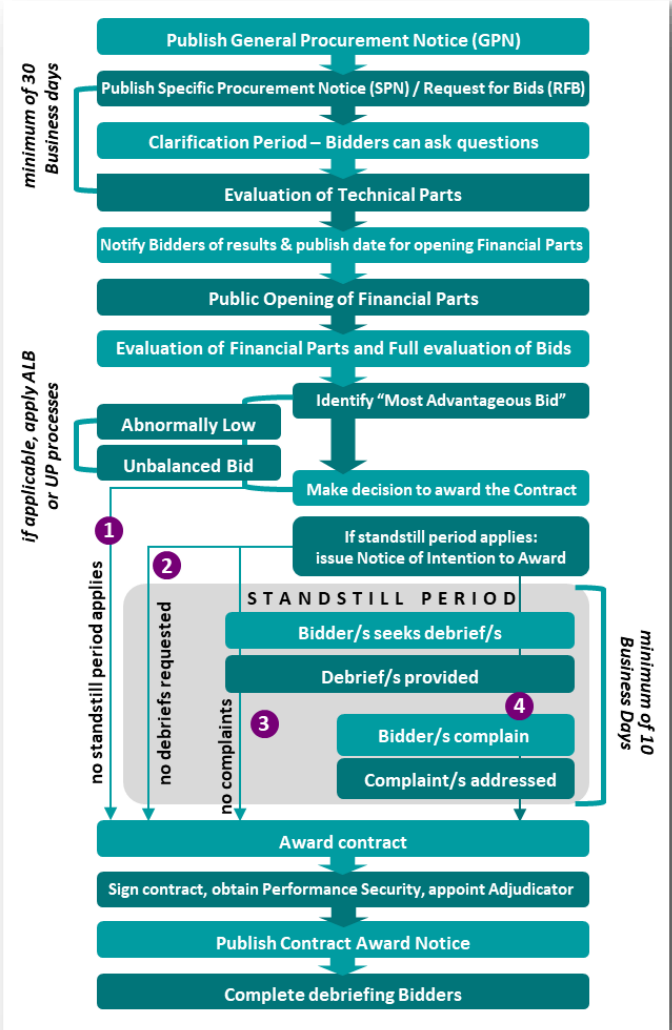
minimum of 30 Business days

Publish General Procurement Notice (GPN)

Publish Specific Procurement Notice (SPN) / Request for Bids (RFB)

Clarification Period – Bidders can ask questions

Evaluation of Technical Parts

Notify Bidders of results & publish date for opening Financial Parts

Public Opening of Financial Parts

Evaluation of Financial Parts and Full evaluation of Bids

if applicable, apply ALB or UP processes

Identify "Most Advantageous Bid"

Abnormally Low

Unbalanced Bid

Make decision to award the Contract

1

If standstill period applies: issue Notice of Intention to Award

2

no standstill period applies

no debriefs requested

no complaints

STANDSTILL PERIOD

Bidder/s seeks debrief/s

Debrief/s provided

3

4

Bidder/s complain

Complaint/s addressed

minimum of 10 Business Days

Award contract

Sign contract, obtain Performance Security, appoint Adjudicator

Publish Contract Award Notice

Complete debriefing Bidders